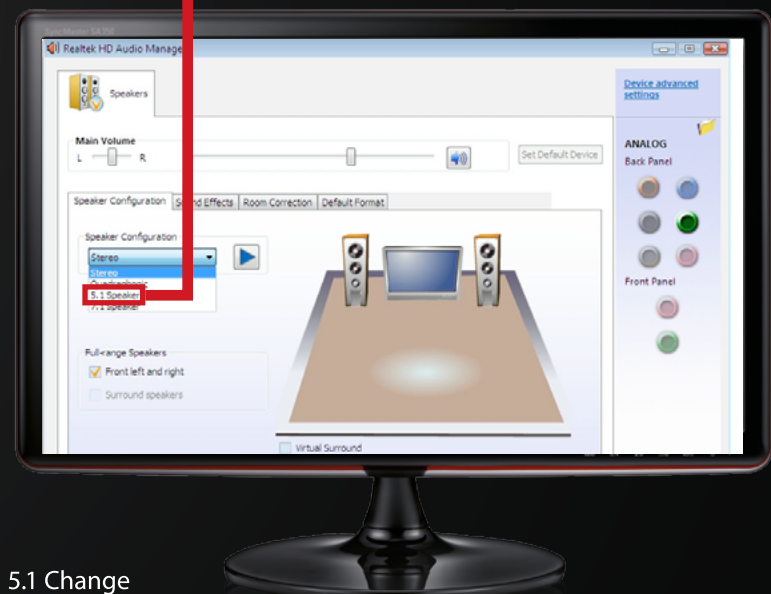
Realtek HD Audio Manage

Speakers

Device advanced settings

Main Volume
L R

Set Default Device

ANALOG
Back Panel

Speaker Configuration | Sound Effects | Room Correction | Default Format

Speaker Configuration
Stereo
Stereo
Quadraphonic
5.1 Speaker
7.1 Speaker

Front Panel

Full-range Speakers
Front left and right
Surround speakers

Virtual Surround

5.1 Change